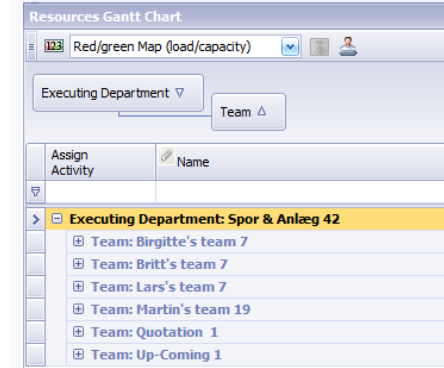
Resources Gantt Chart

Red/green Map (load/capacity)

Executing Department ▽

Team △

| Assign Activity | Name |
|---|---|
| | |

⊟ Executing Department: Spor & Anlæg 42

⊞ Team: Birgitte's team 7

⊞ Team: Britt's team 7

⊞ Team: Lars's team 7

⊞ Team: Martin's team 19

⊞ Team: Quotation 1

⊞ Team: Up-Coming 1